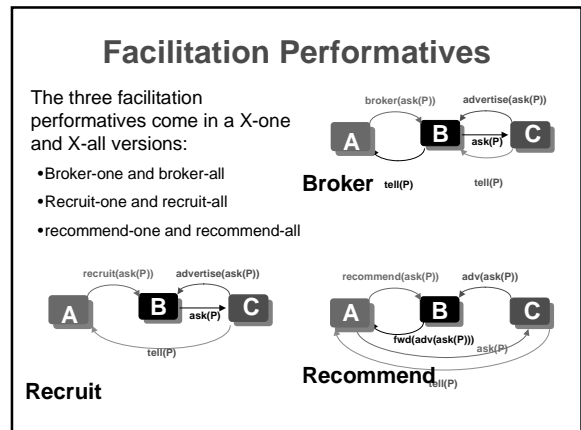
Facilitation Performatives

The three facilitation performatives come in a X-one and X-all versions:

•Broker-one and broker-all

•Recruit-one and recruit-all

•recommend-one and recommend-all

broker(ask(P))
advertise(ask(P))
A
B
ask(P)
C
Broker
tell(P)
tell(P)

recruit(ask(P))
advertise(ask(P))
A
B
ask(P)
C
tell(P)
Recruit

recommend(ask(P))
adv(ask(P))
A
B
C
fwd(adv(ask(P)))
ask(P)
Recommend
tell(P)